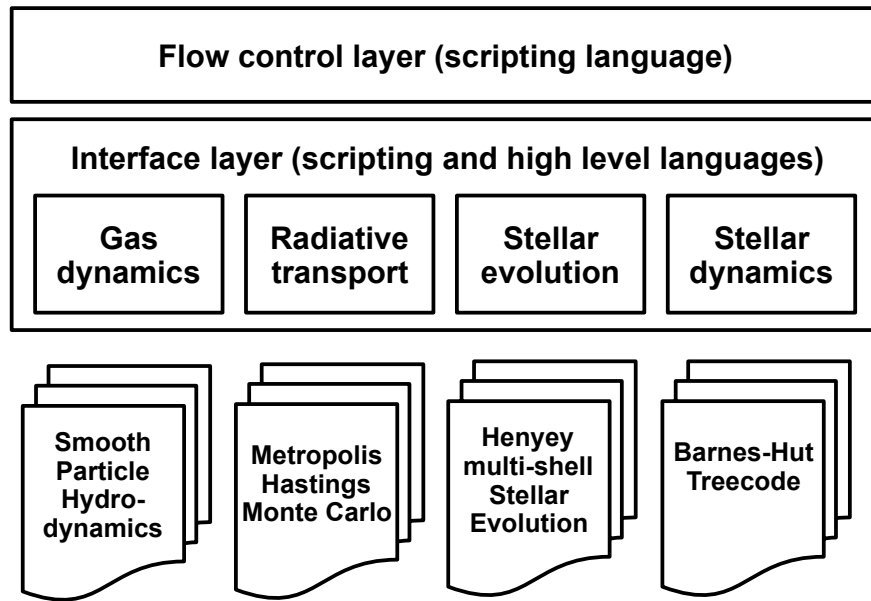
Flow control layer (scripting language)

Interface layer (scripting and high level languages)

Gas dynamics

Radiative transport

Stellar evolution

Stellar dynamics

Smooth Particle Hydro-dynamics

Metropolis Hastings Monte Carlo

Henyey multi-shell Stellar Evolution

Barnes-Hut Treecode